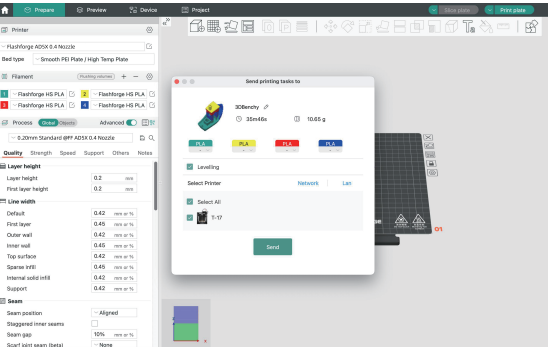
Prepare
Preview
Device
Project
Slice plate
Print plate

Printer
Flashforge AD5X 0.4 Nozzle
Bed type
Smooth PEI Plate / High Temp Plate

Filament
Flushing volumes
1 Flashforge HS PLA
2 Flashforge HS PLA
3 Flashforge HS PLA
4 Flashforge HS PLA

Process
Global
Objects
Advanced
0.20mm Standard @FF AD5X 0.4 Nozzle

Quality
Strength
Speed
Support
Others
Notes

Layer height
Layer height
0.2
mm
First layer height
0.2
mm

Line width
Default
0.42
mm or %
First layer
0.45
mm or %
Outer wall
0.42
mm or %
Inner wall
0.45
mm or %
Top surface
0.42
mm or %
Sparse infill
0.45
mm or %
Internal solid infill
0.42
mm or %
Support
0.42
mm or %

Seam
Seam position
Aligned
Staggered inner seams
Seam gap
10%
mm or %
Scarf joint seam (beta)
None

Send printing tasks to
3DBenchy
35m46s
10.65 g
PLA
PLA
PLA
PLA
Levelling
Select Printer
Network
Lan
Select All
T-17
Send
01